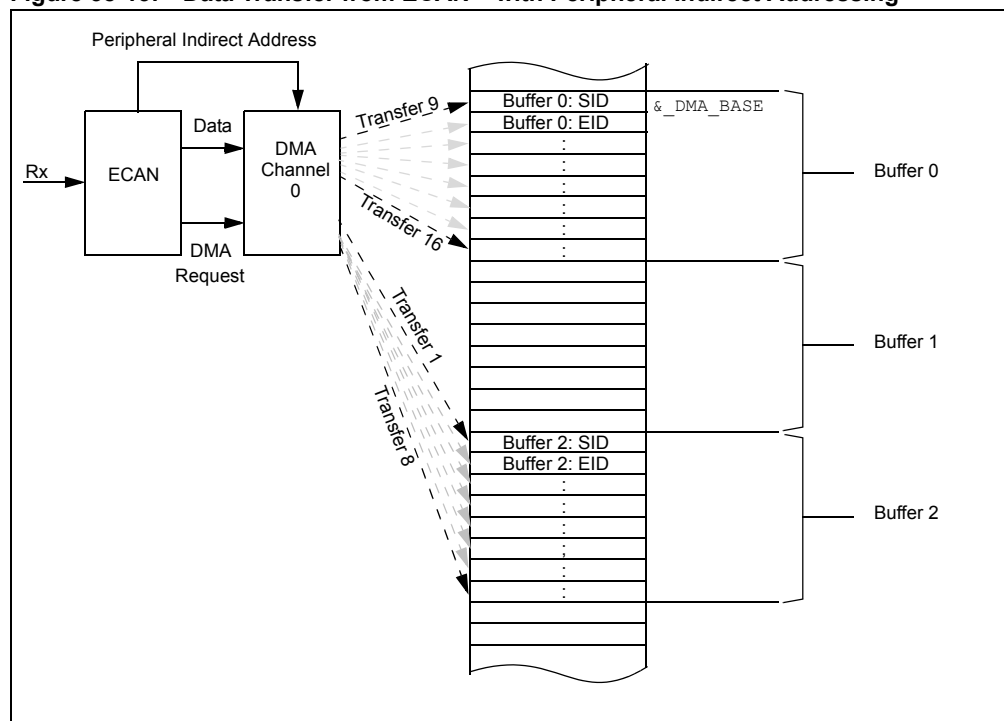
Figure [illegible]: Data Transfer from ECAN™ with Peripheral Indirect Addressing

Peripheral Indirect Address

Rx

ECAN

Data

DMA Request

DMA Channel 0

Transfer 9

Transfer 16

Transfer 1

Transfer 8

Buffer 0: SID

Buffer 0: EID

&_DMA_BASE

Buffer 0

Buffer 1

Buffer 2: SID

Buffer 2: EID

Buffer 2